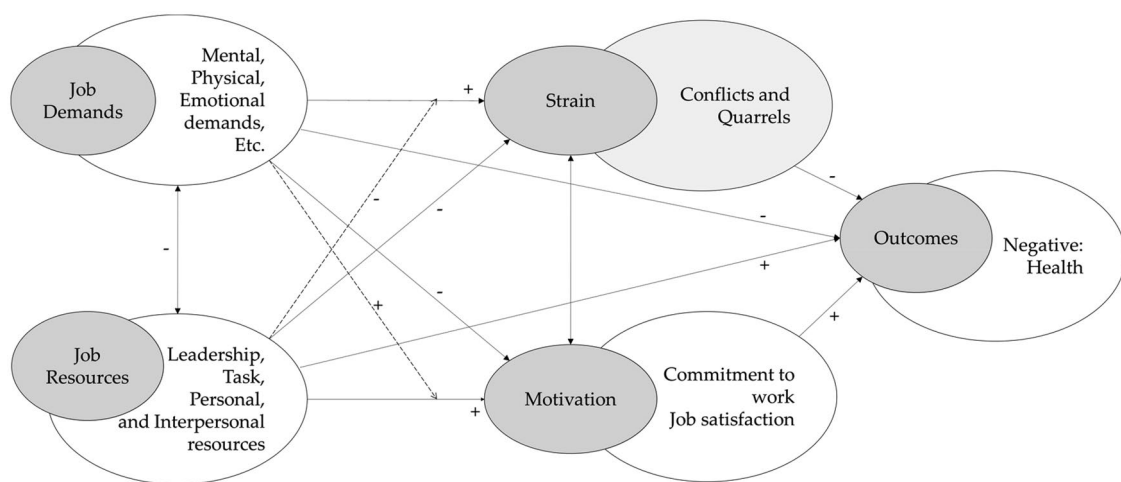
Job Demands

Mental, Physical, Emotional demands, Etc.

+

Strain

Conflicts and Quarrels

-

-

-

-

-

Outcomes

Negative: Health

+

-

+

Job Resources

Leadership, Task, Personal, and Interpersonal resources

+

Motivation

Commitment to work Job satisfaction

+